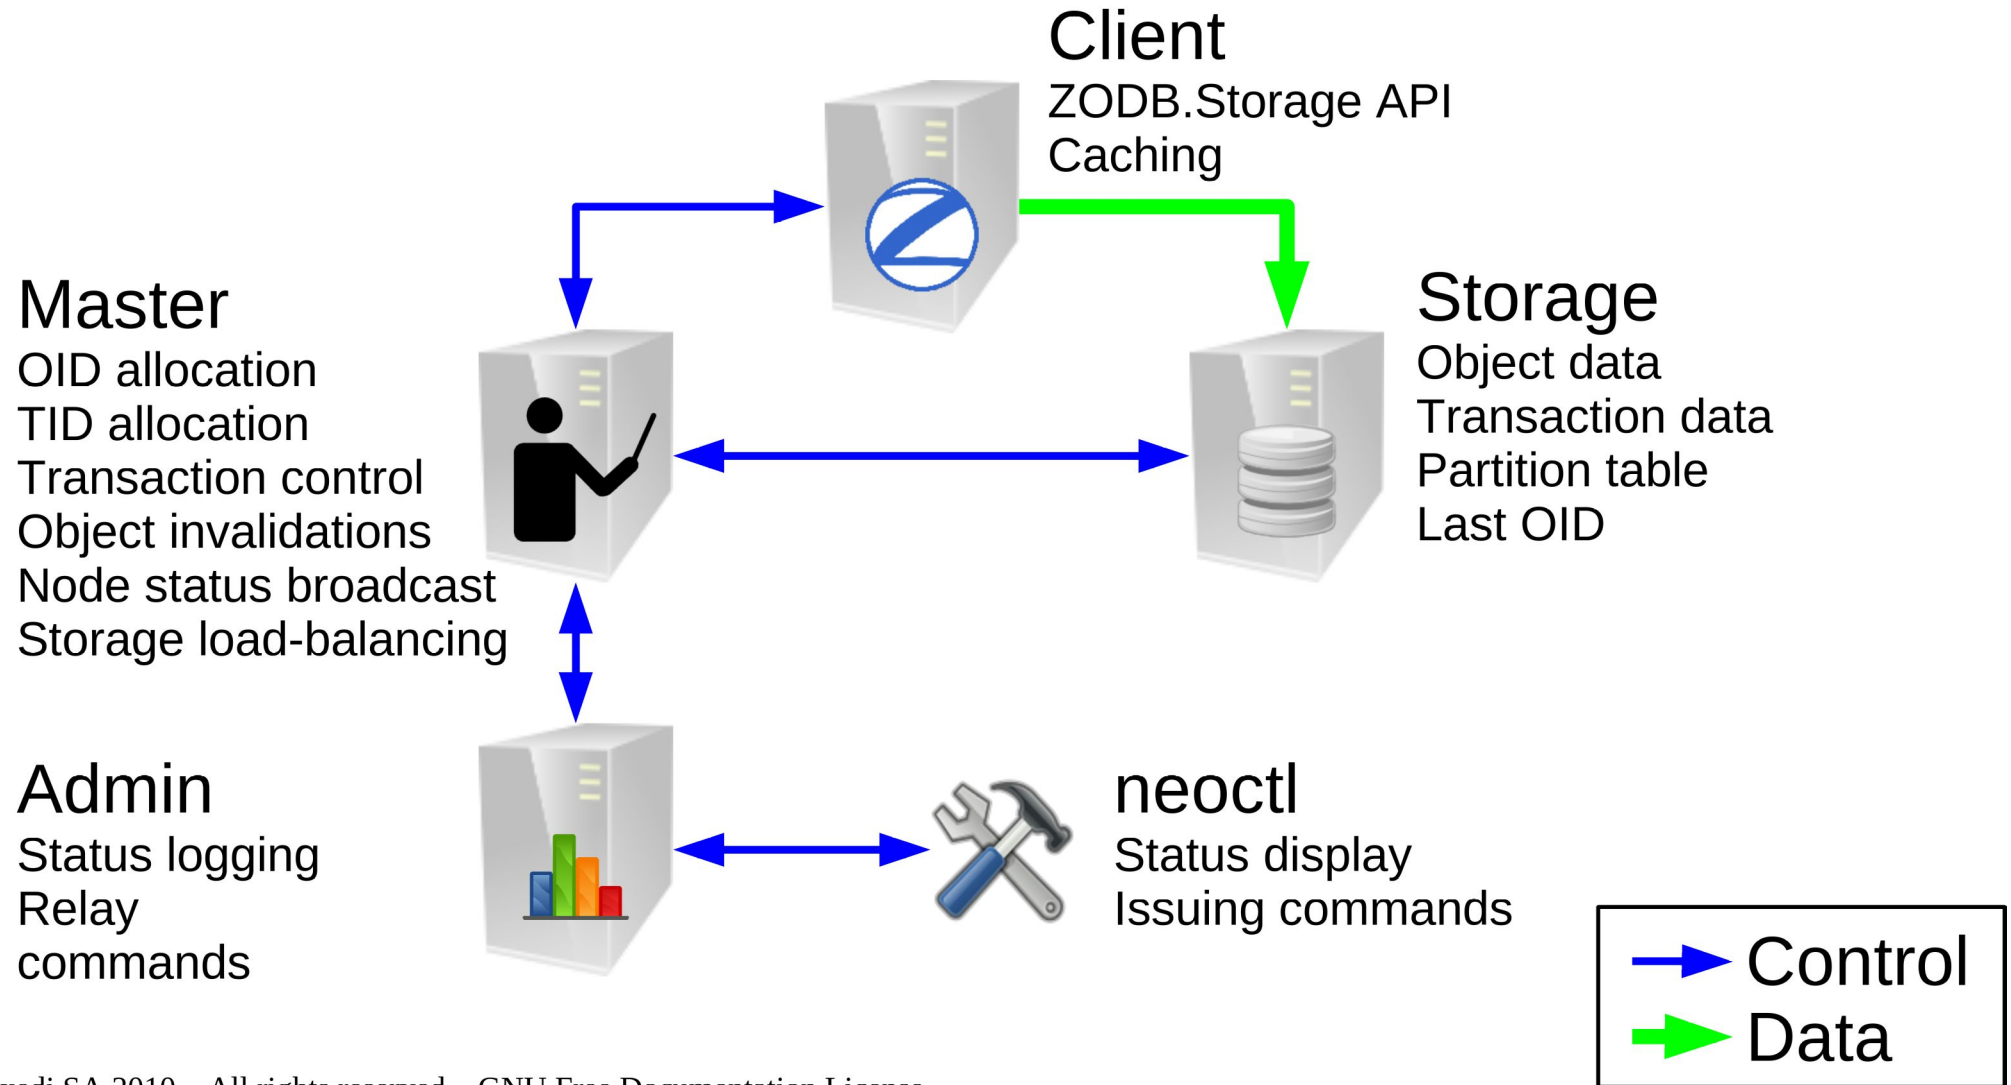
Client
ZODB.Storage API
Caching

Master
OID allocation
TID allocation
Transaction control
Object invalidations
Node status broadcast
Storage load-balancing

Storage
Object data
Transaction data
Partition table
Last OID

Admin
Status logging
Relay
commands

neoctl
Status display
Issuing commands

Control
Data

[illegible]di SA 2010 – All rights reserved – GNU Free Documentation License